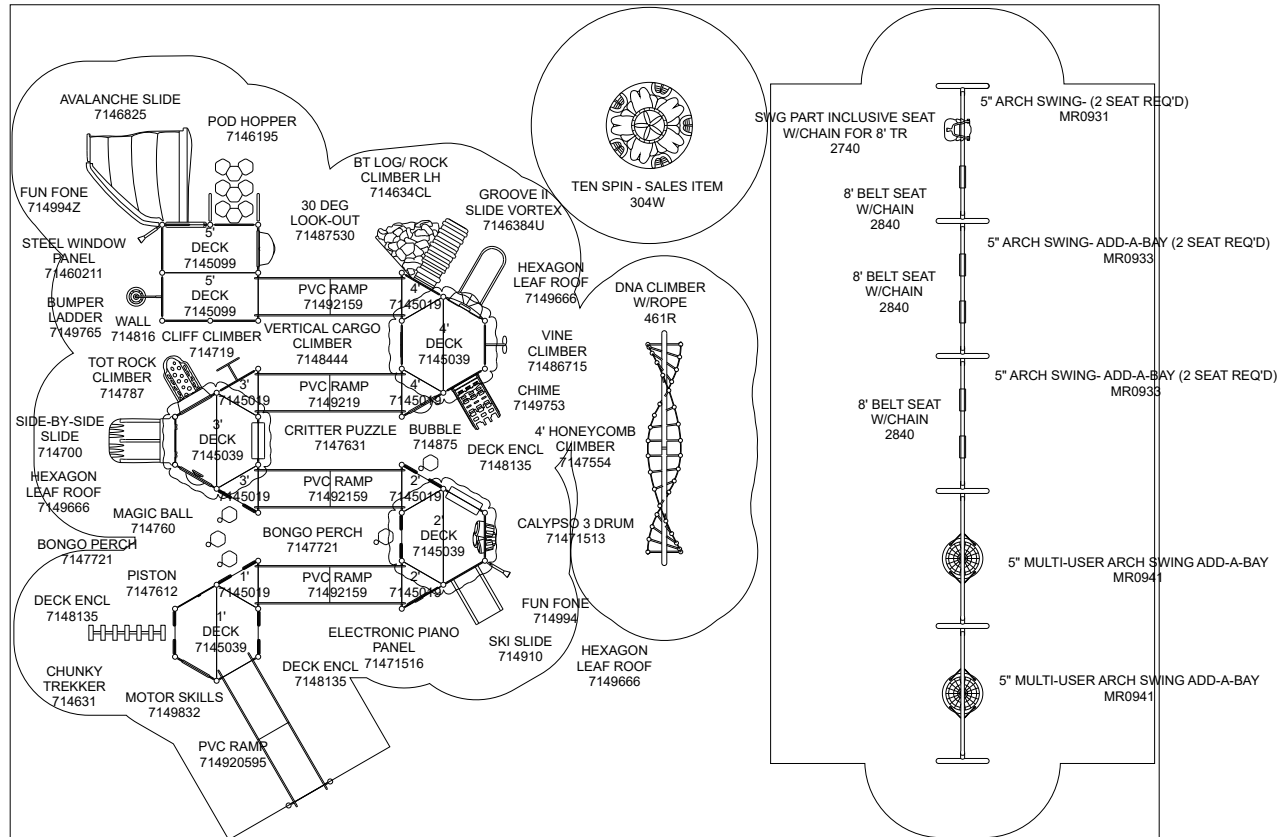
AVALANCHE SLIDE
7146825

POD HOPPER
7146195

BT LOG/ ROCK
CLIMBER LH
714634CL

TEN SPIN - SALES ITEM
304W

SWG PART INCLUSIVE SEAT
W/CHAIN FOR 8' TR
2740

5" ARCH SWING- (2 SEAT REQ'D)
MR0931

FUN FONE
714994Z

30 DEG
LOOK-OUT
71487530

GROOVE II
SLIDE VORTEX
7146384U

8' BELT SEAT
W/CHAIN
2840

5" ARCH SWING- ADD-A-BAY (2 SEAT REQ'D)
MR0933

5'
DECK
7145099

STEEL WINDOW
PANEL
71460211

5'
DECK
7145099

PVC RAMP
714921\59

4'
7145019

HEXAGON
LEAF ROOF
7149666

DNA CLIMBER
W/ROPE
461R

8' BELT SEAT
W/CHAIN
2840

BUMPER
LADDER
7149765

WALL
714816

CLIFF CLIMBER
714719

VERTICAL CARGO
CLIMBER
7148444

4'
DECK
7145039

VINE
CLIMBER
71486715

5" ARCH SWING- ADD-A-BAY (2 SEAT REQ'D)
MR0933

TOT ROCK
CLIMBER
714787

3'
7145019

PVC RAMP
7149219

4'
7145019

CHIME
7149753

8' BELT SEAT
W/CHAIN
2840

SIDE-BY-SIDE
SLIDE
714700

3'
DECK
7145039

CRITTER PUZZLE
7147631

BUBBLE
714875

DECK ENCL
7148135

4' HONEYCOMB
CLIMBER
7147554

HEXAGON
LEAF ROOF
7149666

3'
7145019

PVC RAMP
71492159

2'
7145019

MAGIC BALL
714760

2'
DECK
7145039

CALYPSO 3 DRUM
71471513

BONGO PERCH
7147721

BONGO PERCH
7147721

5" MULTI-USER ARCH SWING ADD-A-BAY
MR0941

PISTON
7147612

1'
7145019

PVC RAMP
71492159

2'
7145019

DECK ENCL
7148135

1'
DECK
7145039

FUN FONE
714994

ELECTRONIC PIANO
PANEL
71471516

SKI SLIDE
714910

HEXAGON
LEAF ROOF
7149666

5" MULTI-USER ARCH SWING ADD-A-BAY
MR0941

CHUNKY
TREKKER
714631

MOTOR SKILLS
7149832

DECK ENCL
7148135

PVC RAMP
714920595